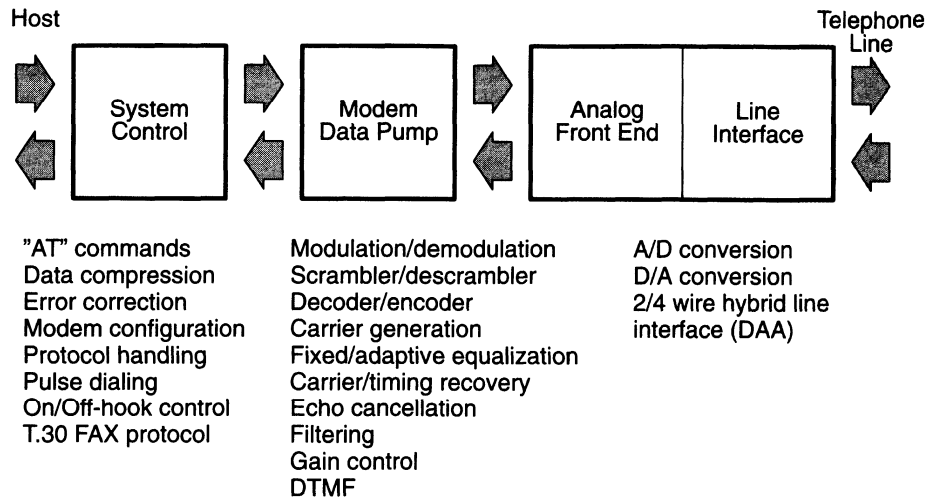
Host

Telephone Line

System Control

Modem Data Pump

Analog Front End

Line Interface

"AT" commands
Data compression
Error correction
Modem configuration
Protocol handling
Pulse dialing
On/Off-hook control
T.30 FAX protocol

Modulation/demodulation
Scrambler/descrambler
Decoder/encoder
Carrier generation
Fixed/adaptive equalization
Carrier/timing recovery
Echo cancellation
Filtering
Gain control
DTMF

A/D conversion
D/A conversion
2/4 wire hybrid line interface (DAA)